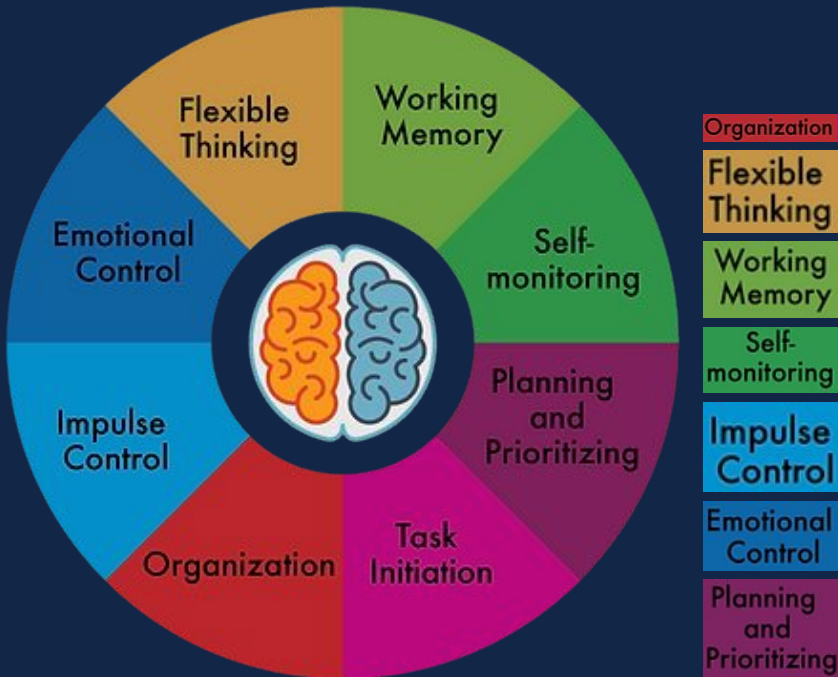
Flexible Thinking

Working Memory

Self-monitoring

Planning and Prioritizing

Task Initiation

Organization

Impulse Control

Emotional Control

Organization

Flexible Thinking

Working Memory

Self-monitoring

Impulse Control

Emotional Control

Planning and Prioritizing